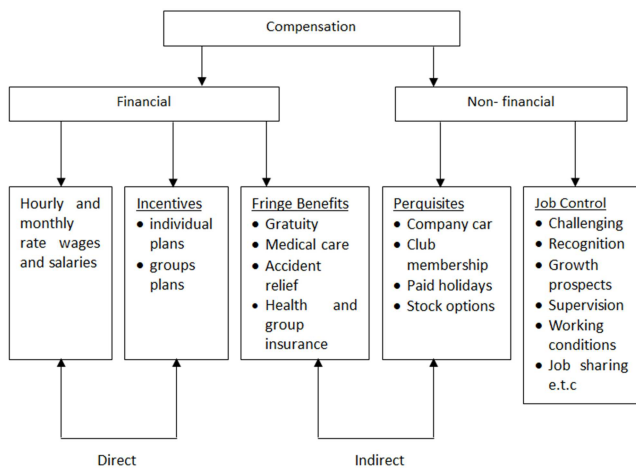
Compensation

Financial

Non- financial

Hourly and monthly rate wages and salaries

Incentives
- individual plans
- groups plans

Fringe Benefits
- Gratuity
- Medical care
- Accident relief
- Health and group insurance

Perquisites
- Company car
- Club membership
- Paid holidays
- Stock options

Job Control
- Challenging
- Recognition
- Growth prospects
- Supervision
- Working conditions
- Job sharing e.t.c

Direct

Indirect